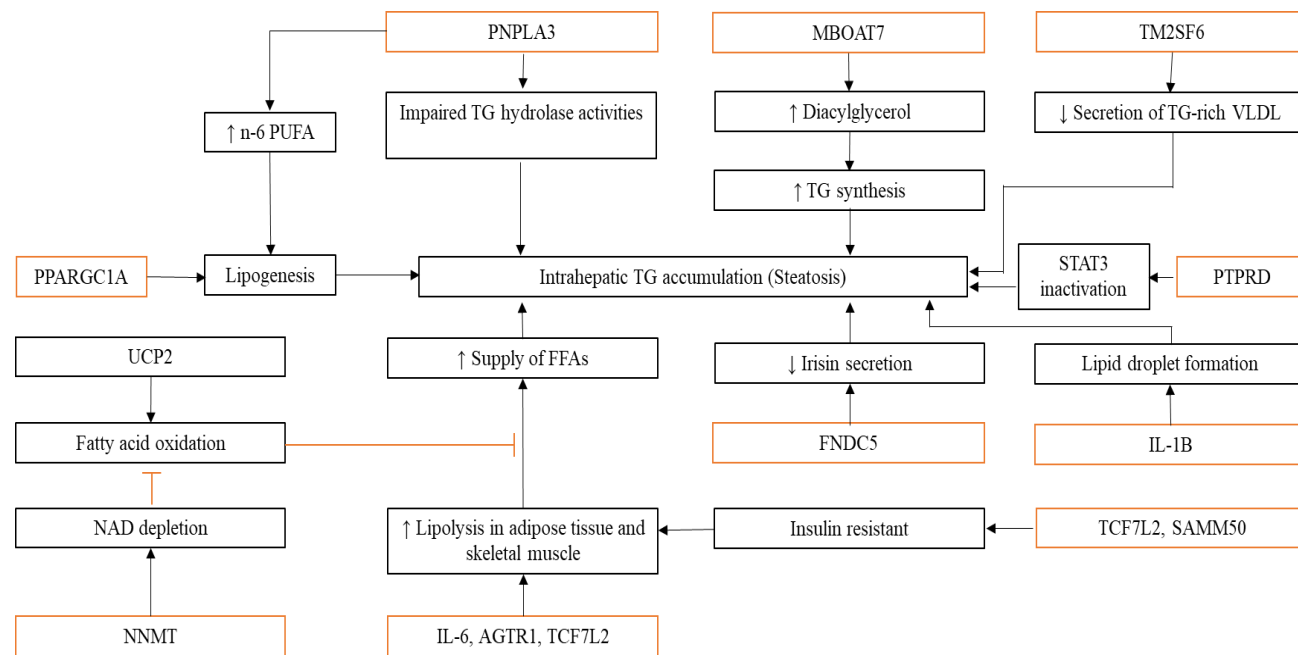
PNPLA3

MBOAT7

TM2SF6

↑ n-6 PUFA

Impaired TG hydrolase activities

↑ Diacylglycerol

↓ Secretion of TG-rich VLDL

↑ TG synthesis

PPARGC1A

Lipogenesis

Intrahepatic TG accumulation (Steatosis)

STAT3 inactivation

PTPRD

UCP2

↑ Supply of FFAs

↓ Irisin secretion

Lipid droplet formation

Fatty acid oxidation

FNDC5

IL-1B

NAD depletion

↑ Lipolysis in adipose tissue and skeletal muscle

Insulin resistant

TCF7L2, SAMM50

NNMT

IL-6, AGTR1, TCF7L2